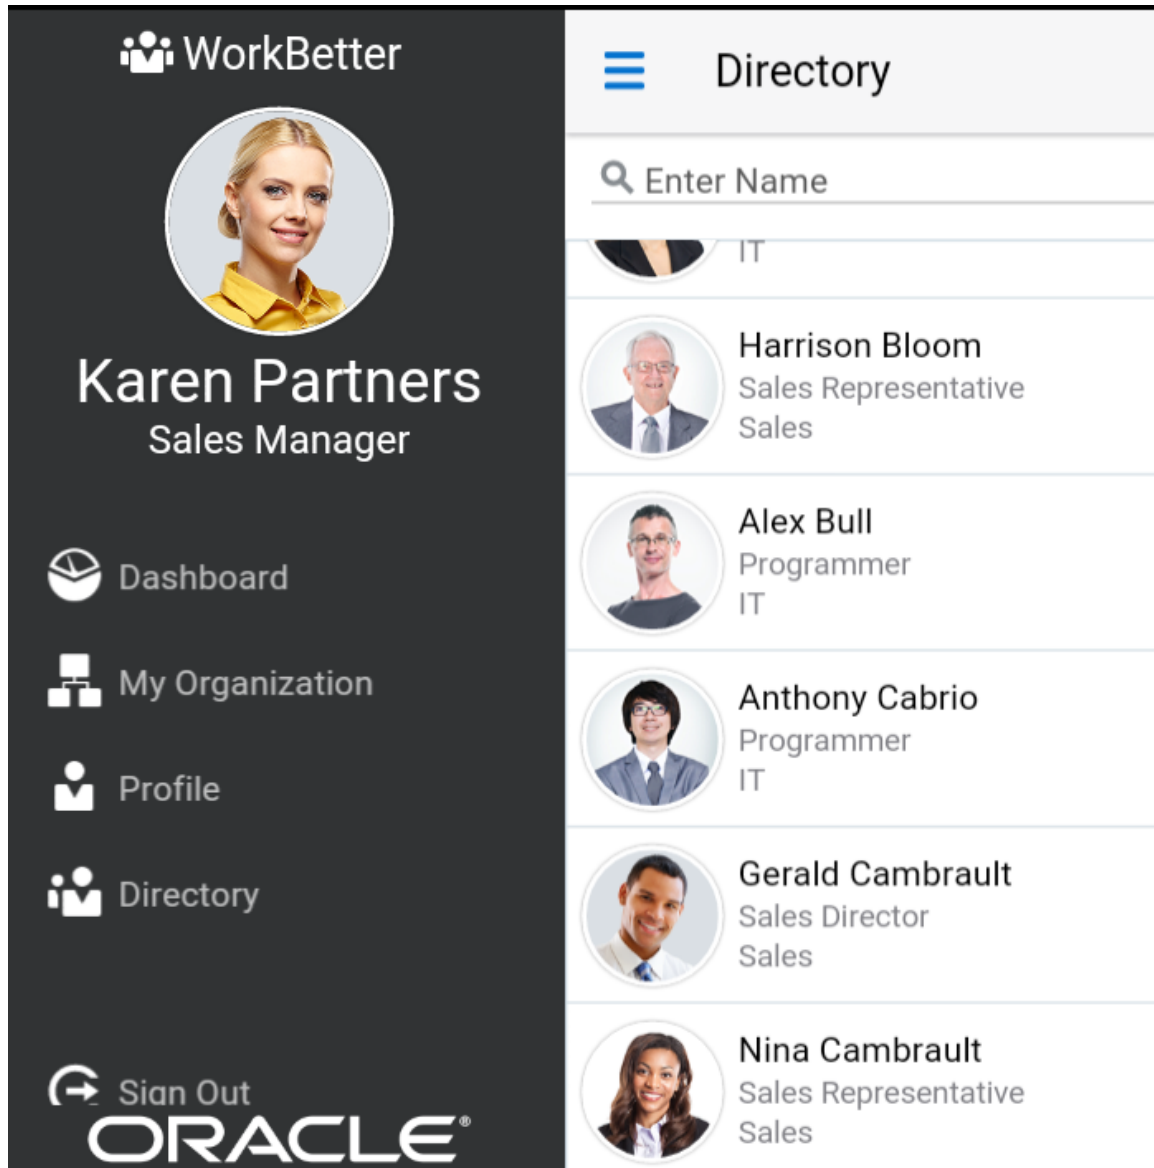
WorkBetter

Karen Partners
Sales Manager

Dashboard

My Organization

Profile

Directory

Sign Out

ORACLE

Directory

Enter Name

IT

Harrison Bloom
Sales Representative
Sales

Alex Bull
Programmer
IT

Anthony Cabrio
Programmer
IT

Gerald Cambrault
Sales Director
Sales

Nina Cambrault
Sales Representative
Sales